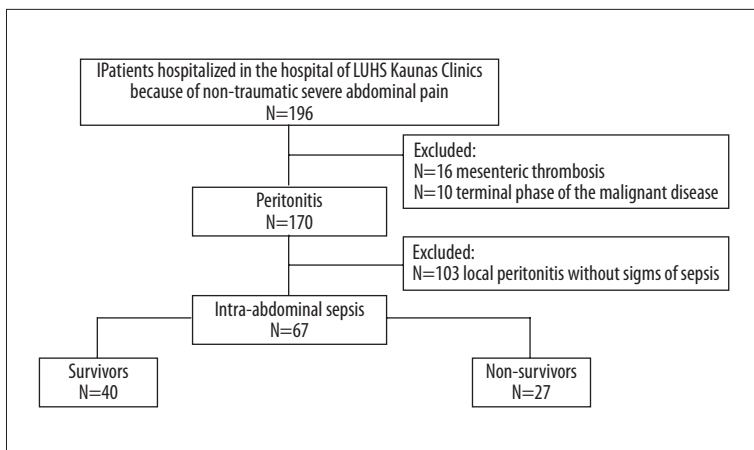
IPatients hospitalized in the hospital of LUHS Kaunas Clinics because of non-traumatic severe abdominal pain
N=196

Excluded:
N=16 mesenteric thrombosis
N=10 terminal phase of the malignant disease

Peritonitis
N=170

Excluded:
N=103 local peritonitis without sigms of sepsis

Intra-abdominal sepsis
N=67

Survivors
N=40

Non-survivors
N=27